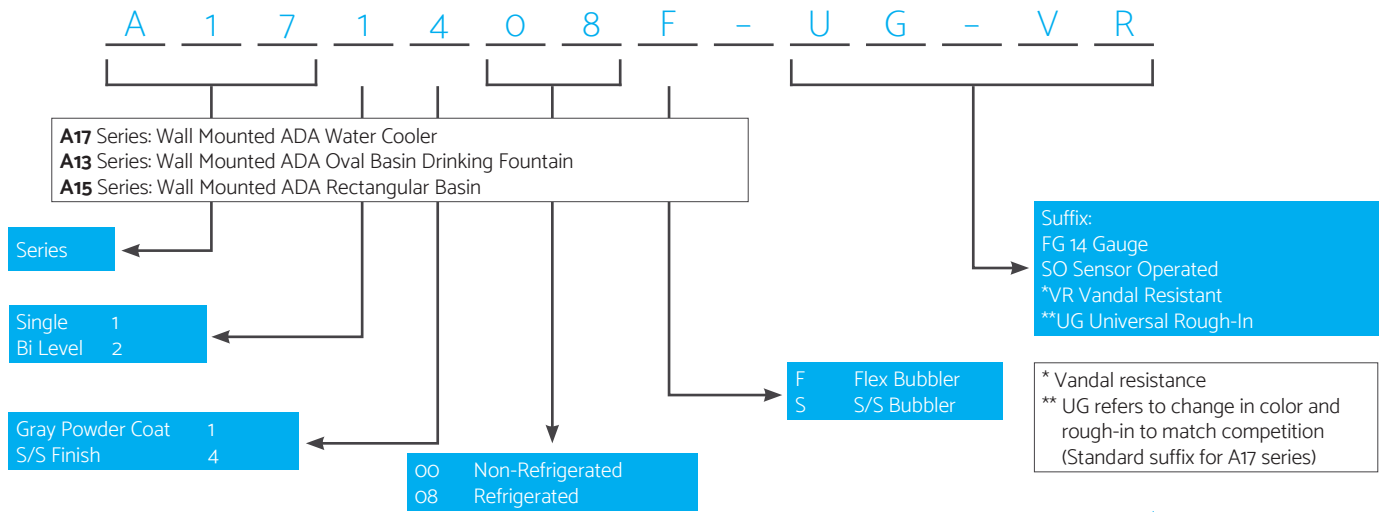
A 1 7 1 4 0 8 F – U G – V R

**A17** Series: Wall Mounted ADA Water Cooler
**A13** Series: Wall Mounted ADA Oval Basin Drinking Fountain
**A15** Series: Wall Mounted ADA Rectangular Basin

Series

Single 1
Bi Level 2

Gray Powder Coat 1
S/S Finish 4

00 Non-Refrigerated
08 Refrigerated

F Flex Bubbler
S S/S Bubbler

Suffix:
FG 14 Gauge
SO Sensor Operated
*VR Vandal Resistant
**UG Universal Rough-In

* Vandal resistance
** UG refers to change in color and rough-in to match competition (Standard suffix for A17 series)